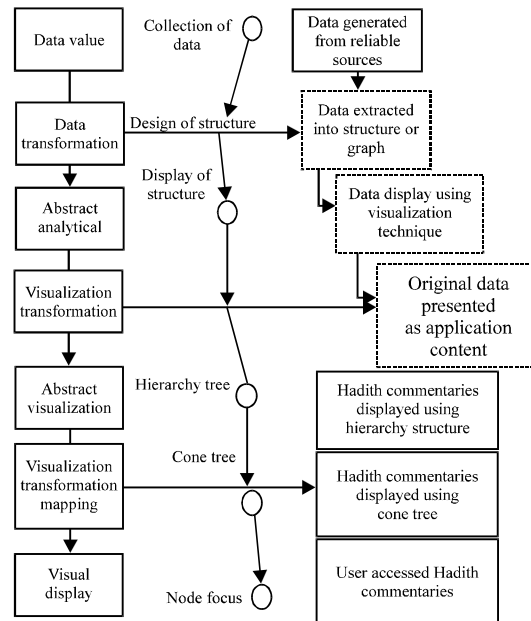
Data value

Collection of data

Data generated from reliable sources

Data transformation

Design of structure

Data extracted into structure or graph

Display of structure

Abstract analytical

Data display using visualization technique

Visualization transformation

Original data presented as application content

Abstract visualization

Hierarchy tree

Hadith commentaries displayed using hierarchy structure

Cone tree

Visualization transformation mapping

Hadith commentaries displayed using cone tree

Visual display

User accessed Hadith commentaries

Node focus